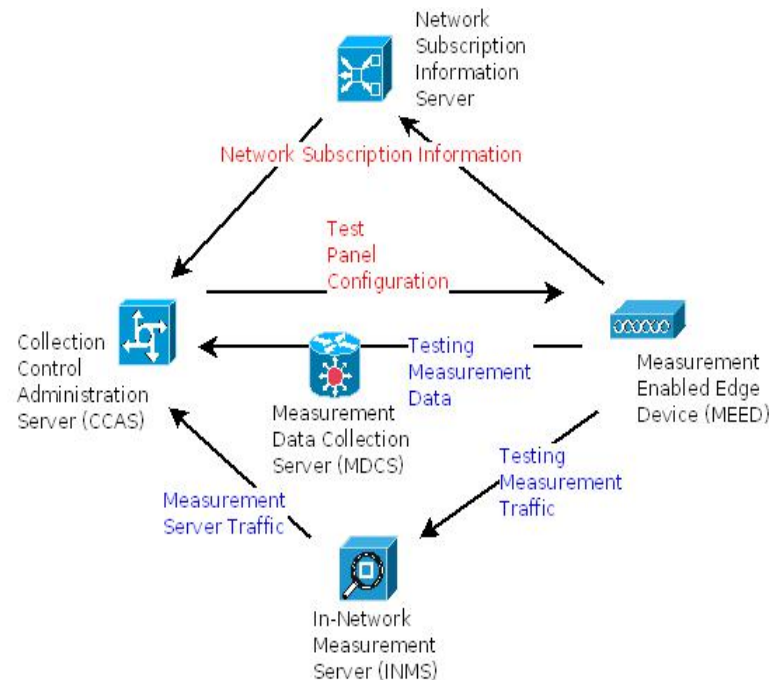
Network Subscription Information Server

Network Subscription Information

Test Panel Configuration

Collection Control Administration Server (CCAS)

Testing Measurement Data

Measurement Enabled Edge Device (MEED)

Measurement Data Collection Server (MDCS)

Testing Measurement Traffic

Measurement Server Traffic

In-Network Measurement Server (INMS)